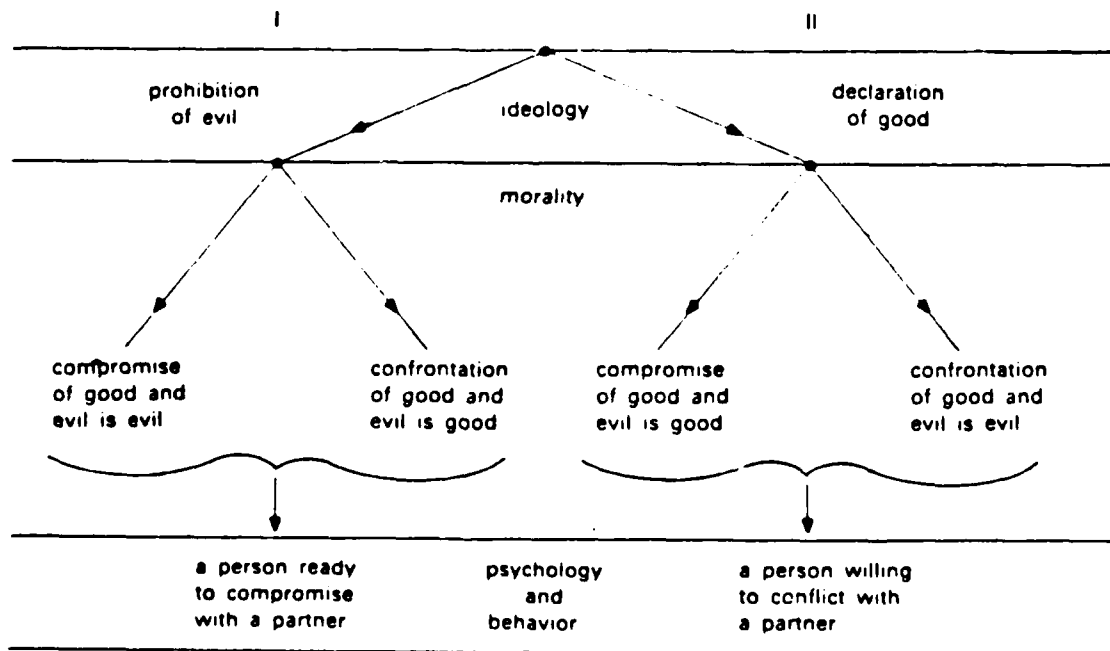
I

II

prohibition of evil

ideology

declaration of good

morality

compromise of good and evil is evil

confrontation of good and evil is good

compromise of good and evil is good

confrontation of good and evil is evil

a person ready to compromise with a partner

psychology and behavior

a person willing to conflict with a partner